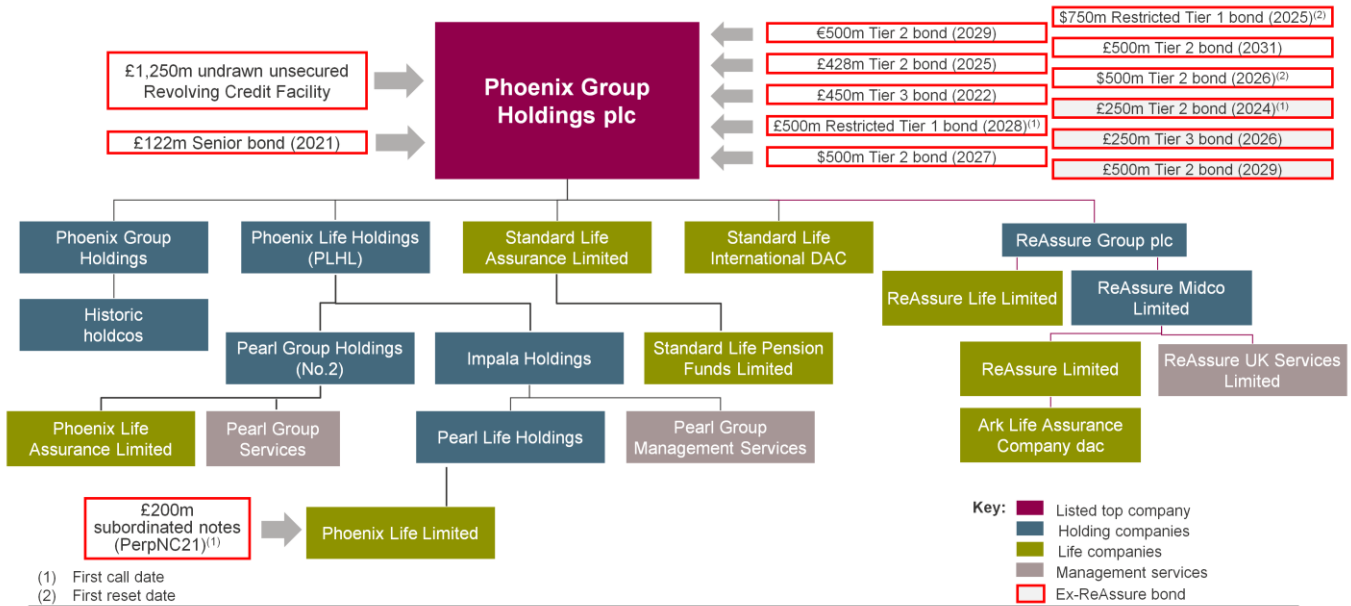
£1,250m undrawn unsecured Revolving Credit Facility

£122m Senior bond (2021)

Phoenix Group Holdings plc

€500m Tier 2 bond (2029)
£428m Tier 2 bond (2025)
£450m Tier 3 bond (2022)
£500m Restricted Tier 1 bond (2028)$^{(1)}$
$500m Tier 2 bond (2027)

$750m Restricted Tier 1 bond (2025)$^{(2)}$
£500m Tier 2 bond (2031)
$500m Tier 2 bond (2026)$^{(2)}$
£250m Tier 2 bond (2024)$^{(1)}$
£250m Tier 3 bond (2026)
£500m Tier 2 bond (2029)

Phoenix Group Holdings

Historic holdcos

Phoenix Life Holdings (PLHL)

Standard Life Assurance Limited

Standard Life International DAC

ReAssure Group plc

ReAssure Life Limited

ReAssure Midco Limited

Pearl Group Holdings (No.2)

Impala Holdings

Standard Life Pension Funds Limited

ReAssure Limited

ReAssure UK Services Limited

Phoenix Life Assurance Limited

Pearl Group Services

Pearl Life Holdings

Pearl Group Management Services

Ark Life Assurance Company dac

£200m subordinated notes (PerpNC21)$^{(1)}$

Phoenix Life Limited

(1) First call date
(2) First reset date

Key:
Listed top company
Holding companies
Life companies
Management services
Ex-ReAssure bond